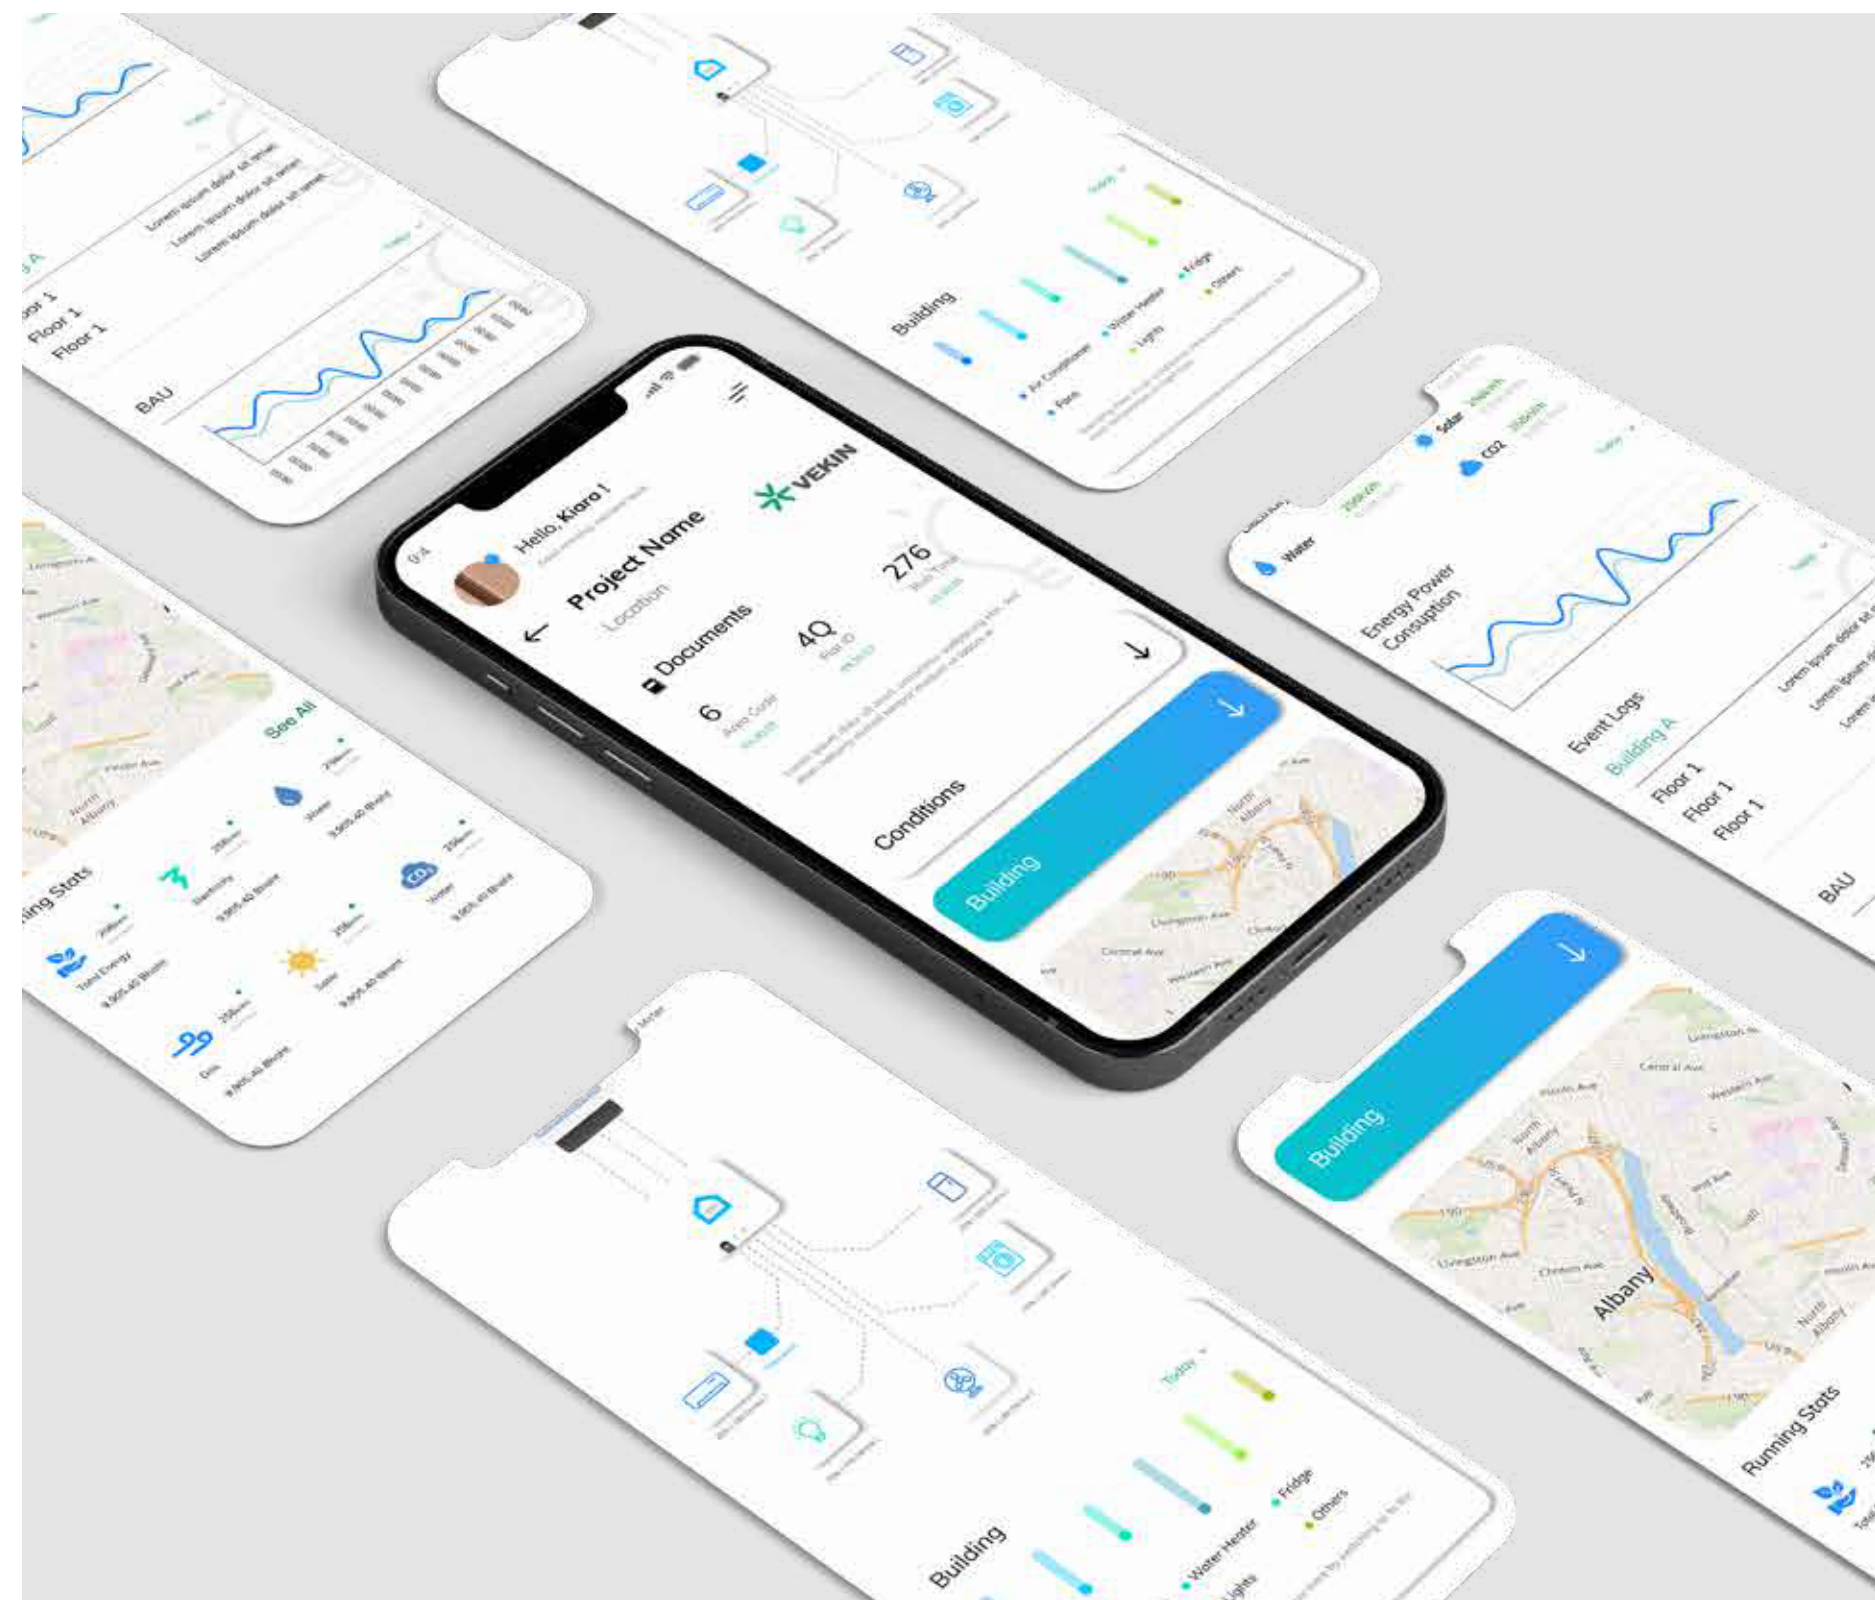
Hello, Kiara !

Project Name
Location

VEKIN

Documents

6
Area Code

4Q
Flat ID

276

Conditions

Building

Building

Air Conditioner
Water Heater
Fridge
Fans
Lights
Others

Today

Water
Solar
CO2

Energy Power Consuption

Event Logs
Building A
Floor 1
Floor 1
Floor 1

BAU

Lorem ipsum dolor sit amet
Lorem ipsum dolor sit amet
Lorem ipsum dolor sit amet

Floor 1
Floor 1
Floor 1

BAU

Running Stats

See All

Total Energy
Electricity
Water
Solar
Water
Gas

Building

Albany
North Albany
Central Ave
Western Ave
Livingston Ave

Running Stats

Building

Today

Water Heater
Fridge
Lights
Others